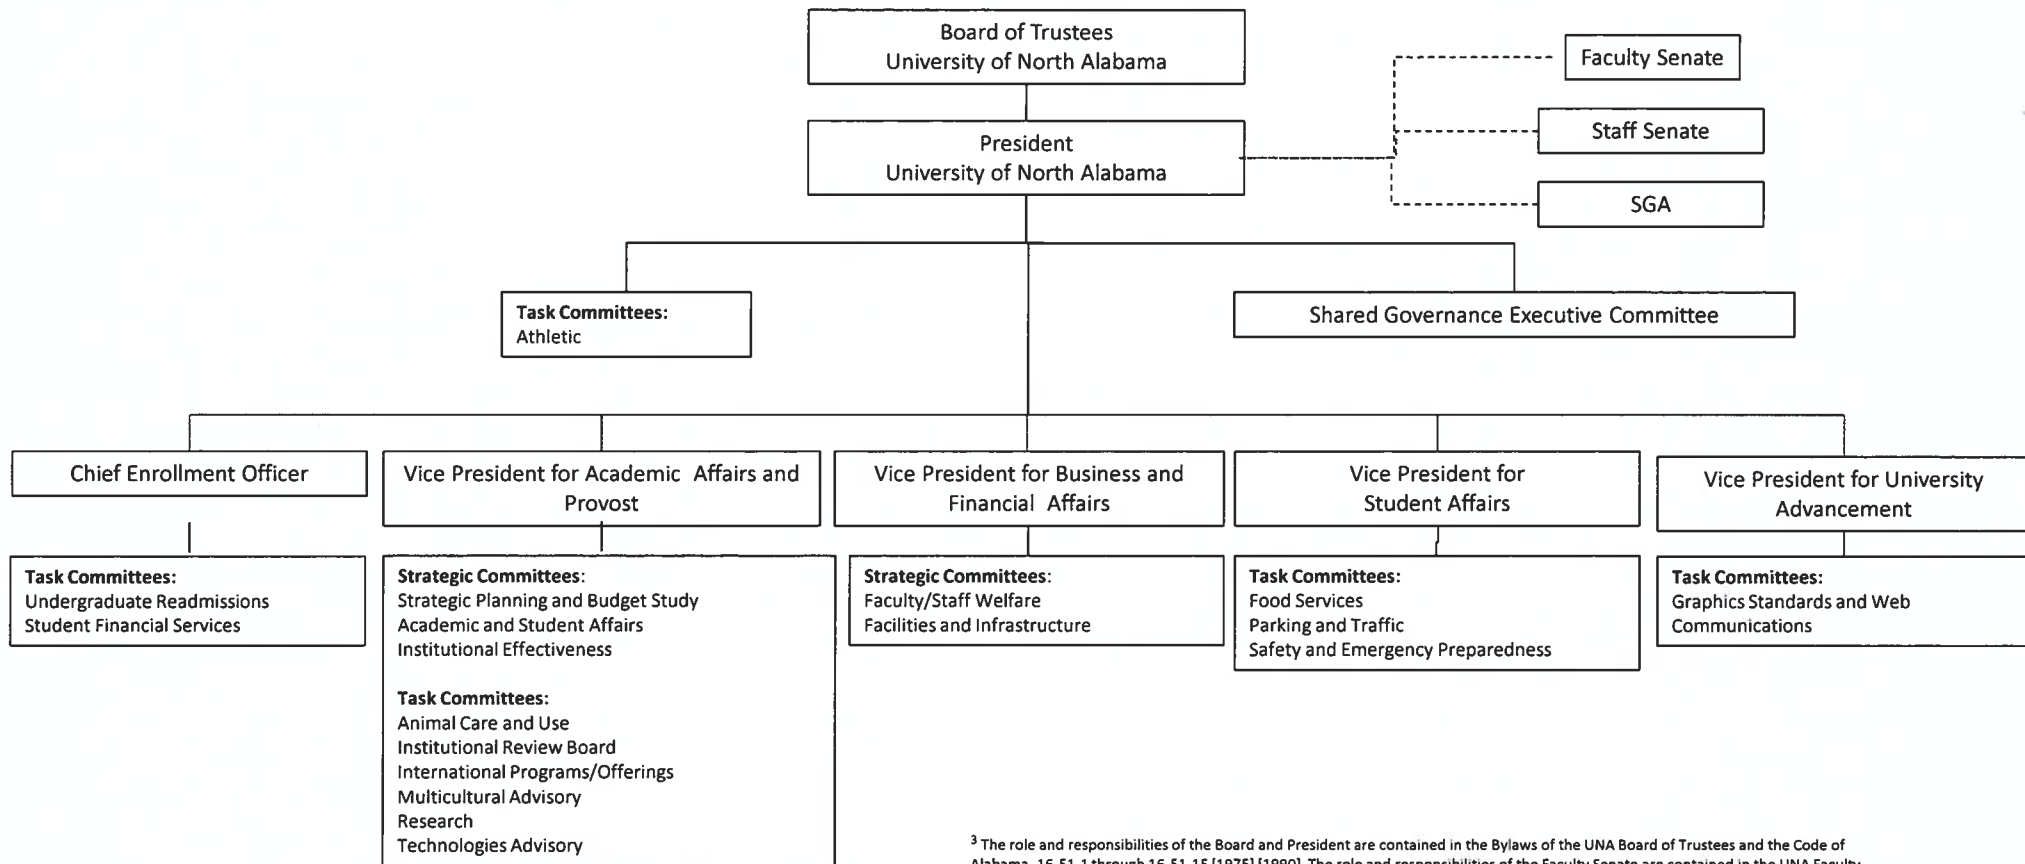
Board of Trustees
University of North Alabama

Faculty Senate

Staff Senate

SGA

President
University of North Alabama

Task Committees:
Athletic

Shared Governance Executive Committee

Chief Enrollment Officer

Vice President for Academic Affairs and Provost

Vice President for Business and Financial Affairs

Vice President for Student Affairs

Vice President for University Advancement

Task Committees:
Undergraduate Readmissions
Student Financial Services

Strategic Committees:
Strategic Planning and Budget Study
Academic and Student Affairs
Institutional Effectiveness

Task Committees:
Animal Care and Use
Institutional Review Board
International Programs/Offerings
Multicultural Advisory
Research
Technologies Advisory

Strategic Committees:
Faculty/Staff Welfare
Facilities and Infrastructure

Task Committees:
Food Services
Parking and Traffic
Safety and Emergency Preparedness

Task Committees:
Graphics Standards and Web Communications

$^3$ The role and responsibilities of the Board and President are contained in the Bylaws of the UNA Board of Trustees and the Code of Alabama, 16-51-1 through 16-51-15 [1975] [1990]. The role and responsibilities of the Faculty Senate are contained in the UNA Faculty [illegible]